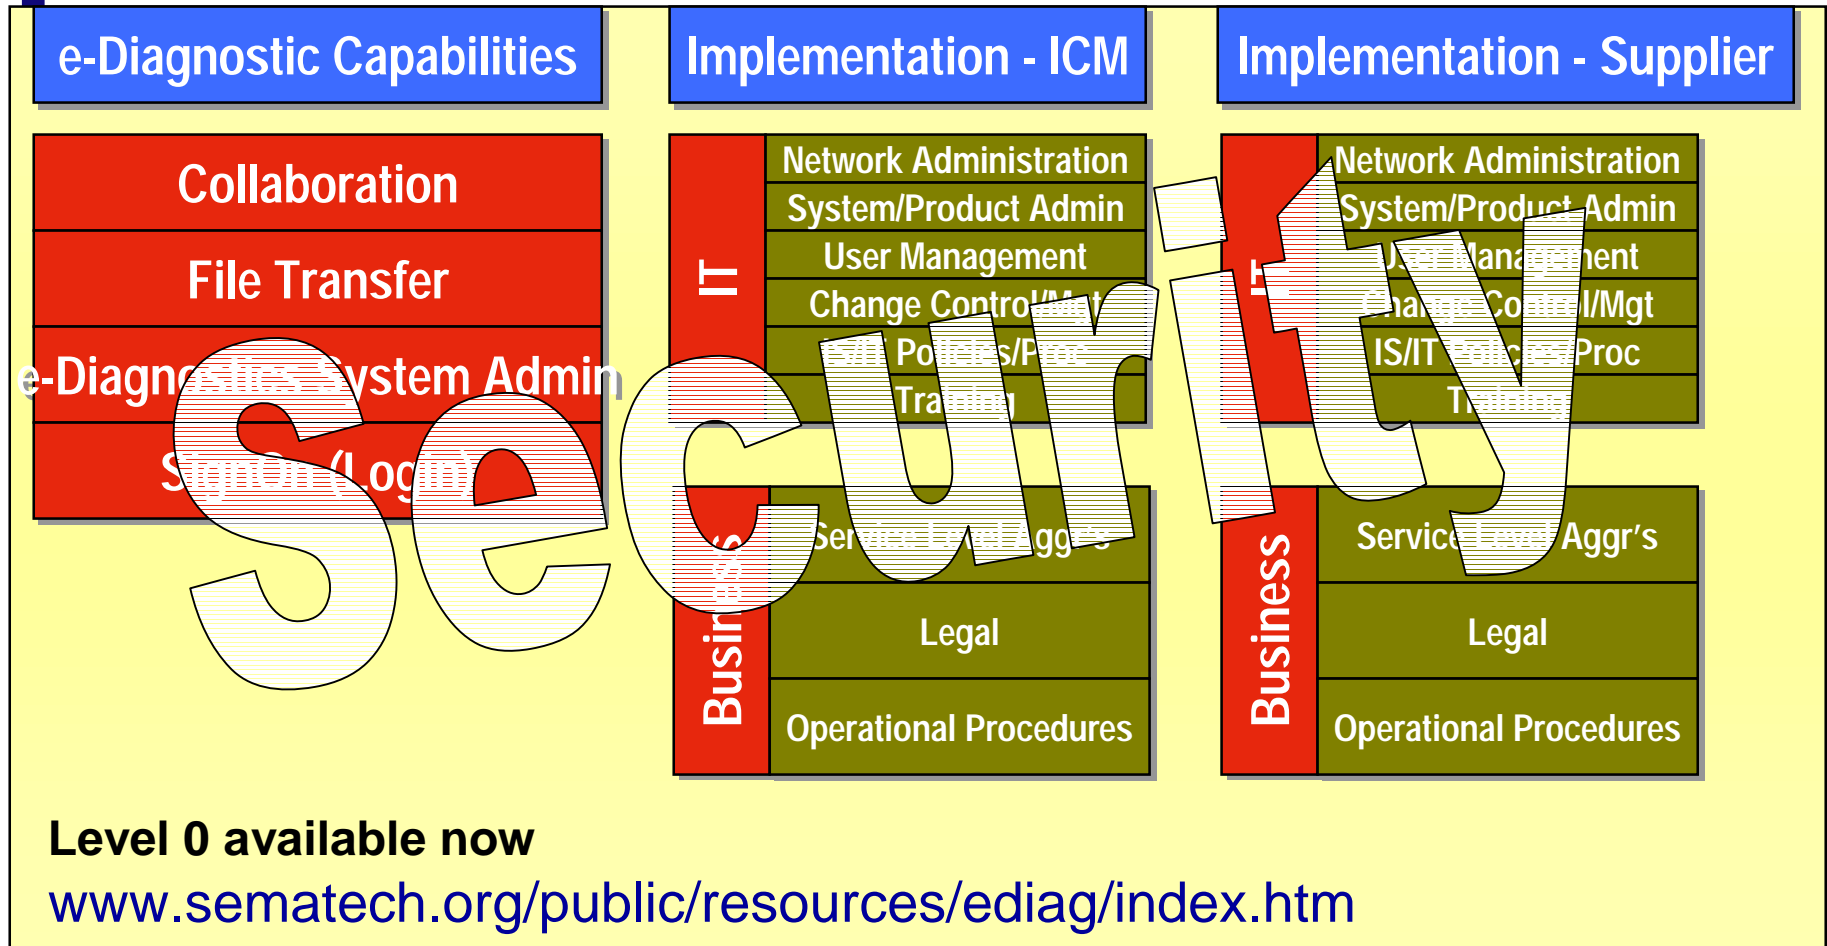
e-Diagnostic Capabilities

Implementation - ICM

Implementation - Supplier

Collaboration

File Transfer

e-Diagnostics System Admin

SignOn (Login)

IT

Network Administration

System/Product Admin

User Management

Change Control/Mgt

IS/IT Policies/Proc

Training

Business

Service Level Aggr's

Legal

Operational Procedures

IT

Network Administration

System/Product Admin

User Management

Change Control/Mgt

IS/IT Policies/Proc

Training

Business

Service Level Aggr's

Legal

Operational Procedures

Security

Level 0 available now

www.sematech.org/public/resources/ediag/index.htm